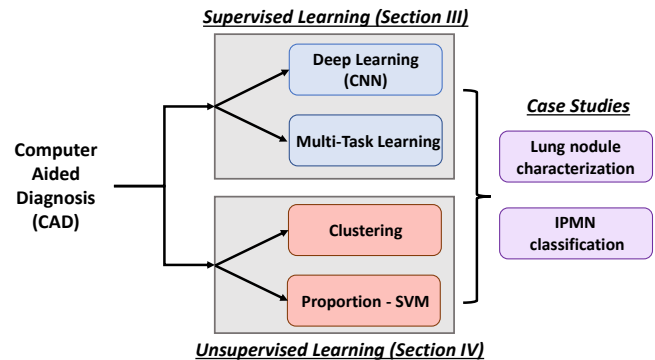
Supervised Learning (Section III)

Computer Aided Diagnosis (CAD)

Deep Learning (CNN)

Multi-Task Learning

Clustering

Proportion - SVM

Case Studies

Lung nodule characterization

IPMN classification

Unsupervised Learning (Section IV)